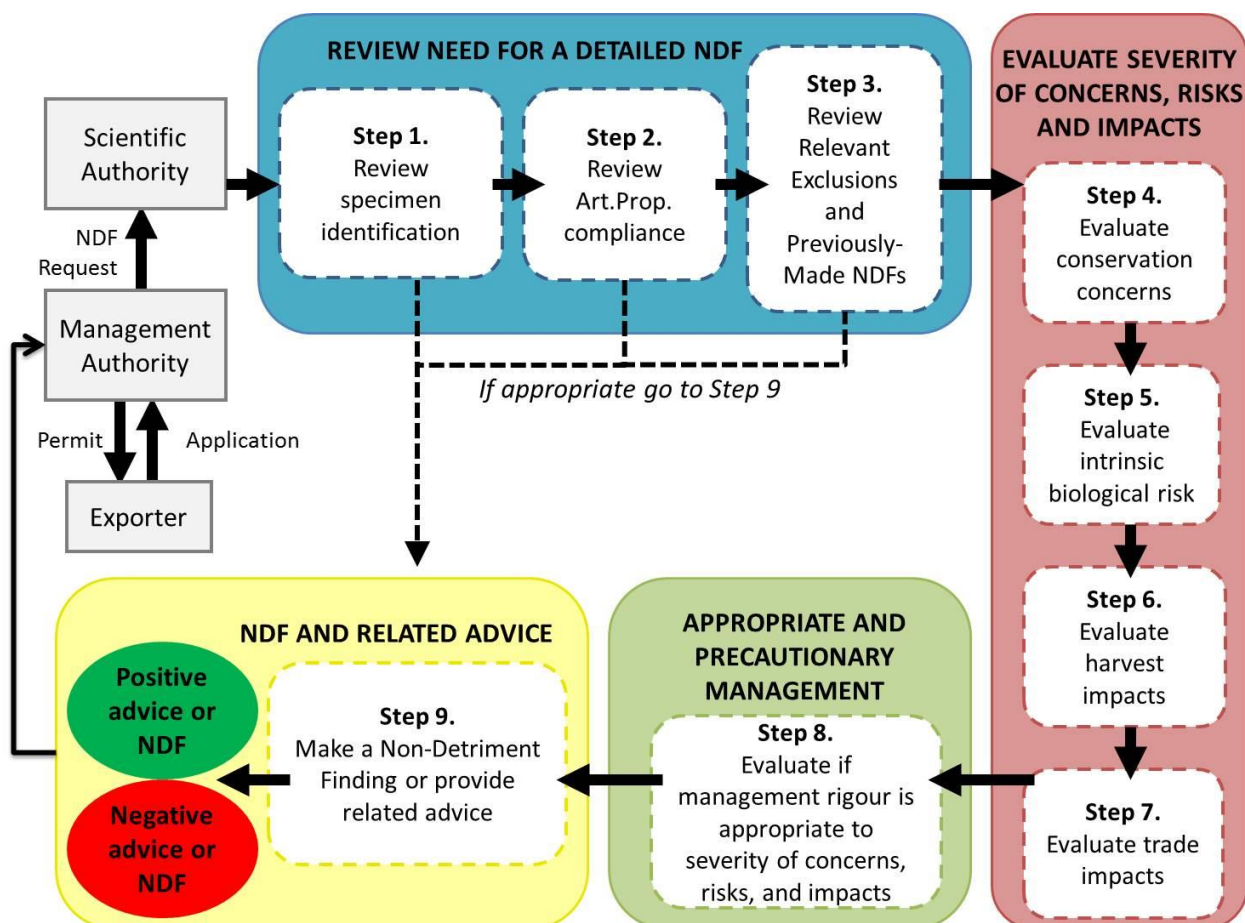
Scientific Authority

NDF Request

Management Authority

Permit

Application

Exporter

REVIEW NEED FOR A DETAILED NDF

Step 1. Review specimen identification

Step 2. Review Art.Prop. compliance

Step 3. Review Relevant Exclusions and Previously-Made NDFs

If appropriate go to Step 9

EVALUATE SEVERITY OF CONCERNS, RISKS AND IMPACTS

Step 4. Evaluate conservation concerns

Step 5. Evaluate intrinsic biological risk

Step 6. Evaluate harvest impacts

Step 7. Evaluate trade impacts

APPROPRIATE AND PRECAUTIONARY MANAGEMENT

Step 8. Evaluate if management rigour is appropriate to severity of concerns, risks, and impacts

NDF AND RELATED ADVICE

Step 9. Make a Non-Detriment Finding or provide related advice

Positive advice or NDF

Negative advice or NDF